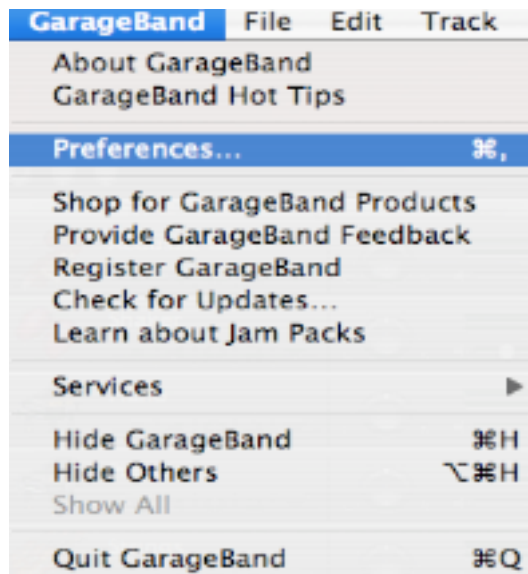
GarageBand File Edit Track

About GarageBand
GarageBand Hot Tips

Preferences... ⌘,

Shop for GarageBand Products
Provide GarageBand Feedback
Register GarageBand
Check for Updates...
Learn about Jam Packs

Services ▶

Hide GarageBand ⌘H
Hide Others ⌥⌘H
Show All

Quit GarageBand ⌘Q